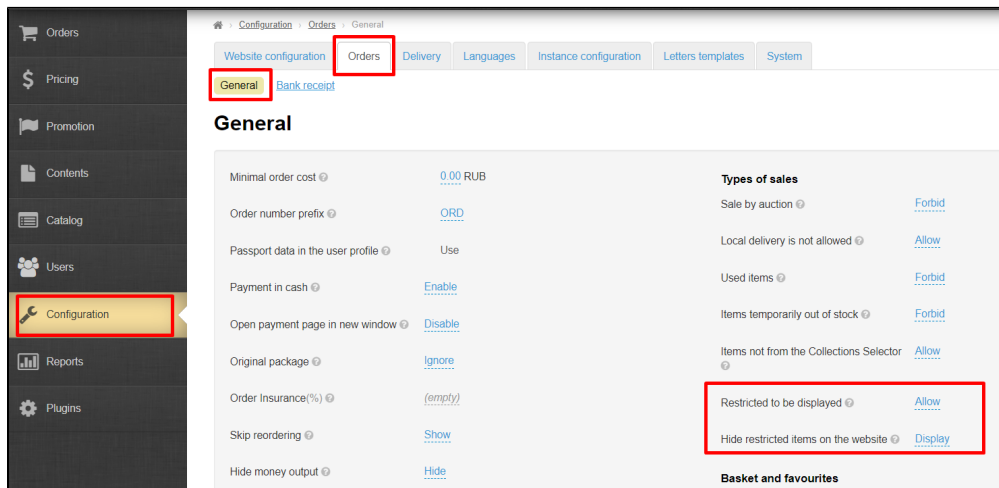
Orders
Pricing
Promotion
Contents
Catalog
Users
Configuration
Reports
Plugins

› Configuration › Orders › General

Website configuration | Orders | Delivery | Languages | Instance configuration | Letters templates | System

General Bank receipt

General

Minimal order cost 0.00 RUB
Order number prefix ORD
Passport data in the user profile Use
Payment in cash Enable
Open payment page in new window Disable
Original package Ignore
Order Insurance(%) (empty)
Skip reordering Show
Hide money output Hide

Types of sales
Sale by auction Forbid
Local delivery is not allowed Allow
Used items Forbid
Items temporarily out of stock Forbid
Items not from the Collections Selector Allow
Restricted to be displayed Allow
Hide restricted items on the website Display

Basket and favourites